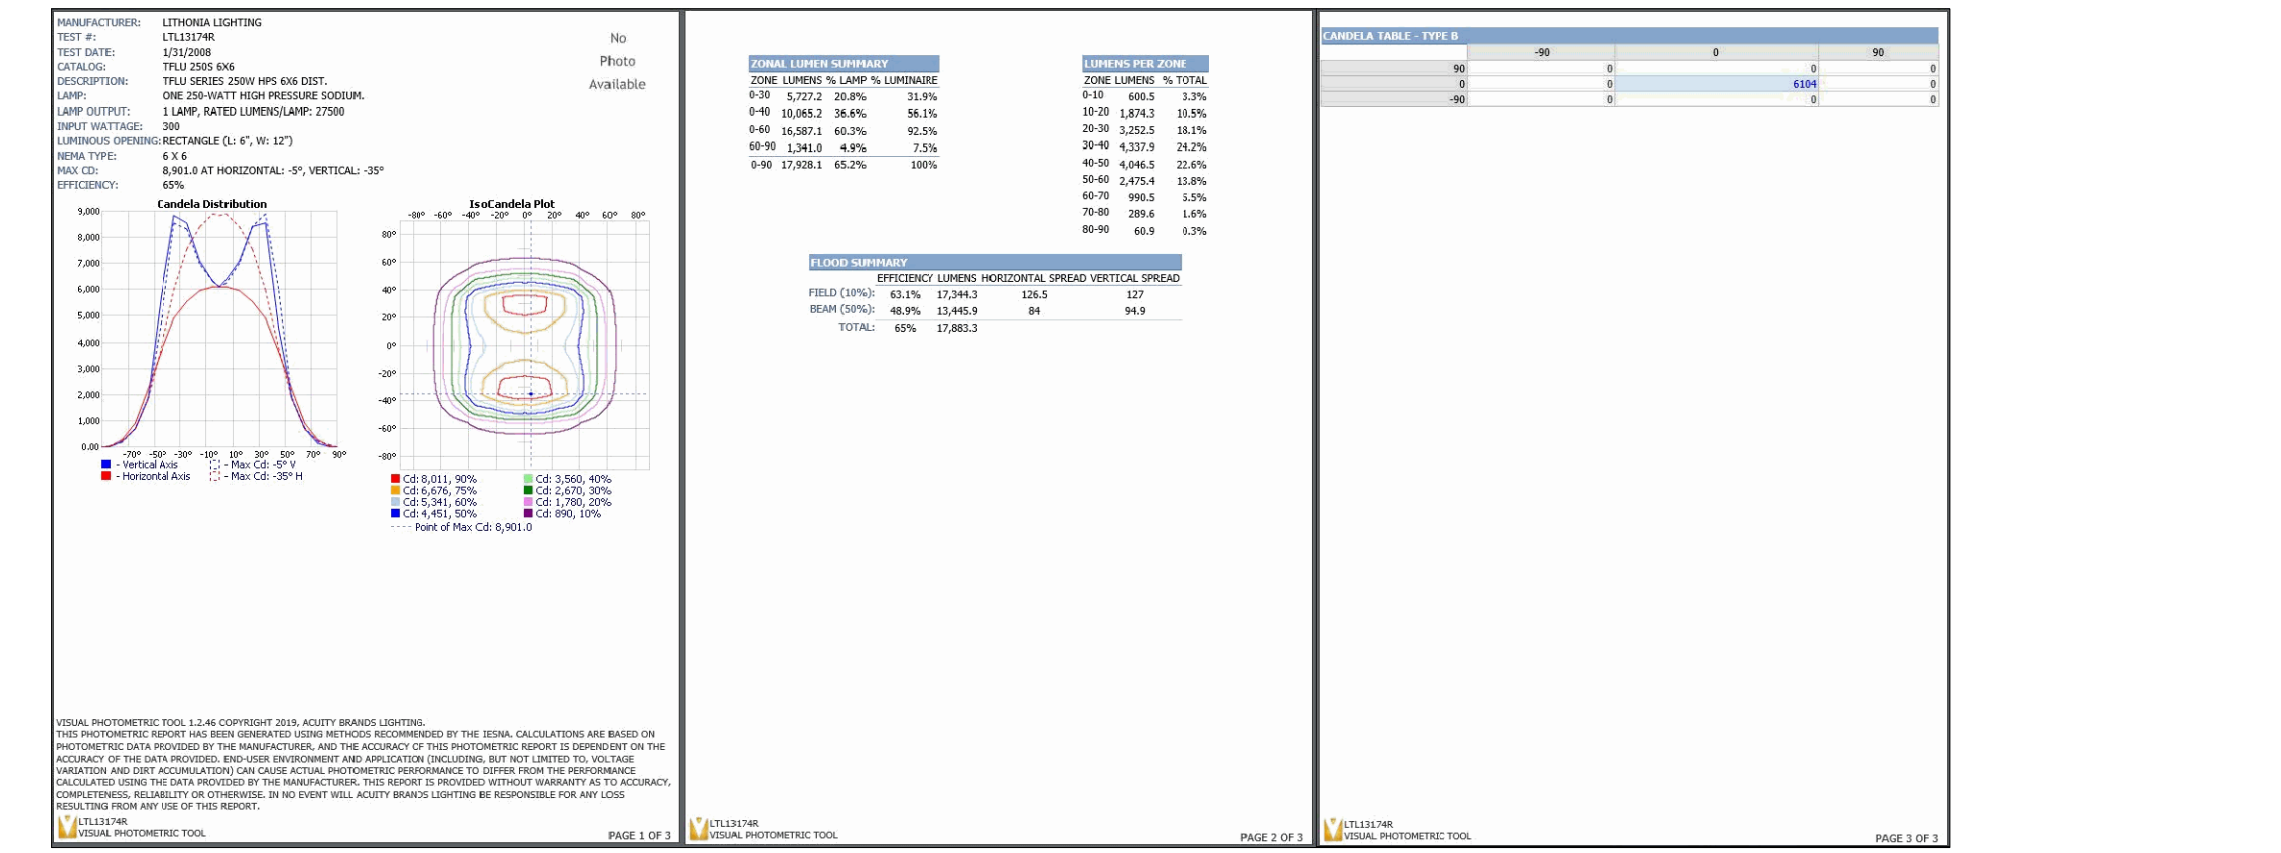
MANUFACTURER: LITHONIA LIGHTING
TEST #: LTL13174R
TEST DATE: 1/31/2008
CATALOG: TFLU 250S 6X6
DESCRIPTION: TFLU SERIES 250W HPS 6X6 DIST.
LAMP: ONE 250-WATT HIGH PRESSURE SODIUM.
LAMP OUTPUT: 1 LAMP, RATED LUMENS/LAMP: 27500
INPUT WATTAGE: 300
LUMINOUS OPENING: RECTANGLE (L: 6", W: 12")
NEMA TYPE: 6 X 6
MAX CD: 8,901.0 AT HORIZONTAL: -5°, VERTICAL: -35°
EFFICIENCY: 65%

No Photo Available

Candela Distribution

9,000
8,000
7,000
6,000
5,000
4,000
3,000
2,000
1,000
0.00
-70° -50° -30° -10° 10° 30° 50° 70° 90°

- Vertical Axis
- Horizontal Axis
- Max Cd: -5° V
- Max Cd: -35° H

IsoCandela Plot

-80° -60° -40° -20° 0° 20° 40° 60° 80°
80°
60°
40°
20°
0°
-20°
-40°
-60°
-80°

Cd: 8,011, 90%
Cd: 6,676, 75%
Cd: 5,341, 60%
Cd: 4,451, 50%
Cd: 3,560, 40%
Cd: 2,670, 30%
Cd: 1,780, 20%
Cd: 890, 10%
Point of Max Cd: 8,901.0

VISUAL PHOTOMETRIC TOOL 1.2.46 COPYRIGHT 2019, ACUITY BRANDS LIGHTING.
THIS PHOTOMETRIC REPORT HAS BEEN GENERATED USING METHODS RECOMMENDED BY THE IESNA. CALCULATIONS ARE BASED ON PHOTOMETRIC DATA PROVIDED BY THE MANUFACTURER, AND THE ACCURACY OF THIS PHOTOMETRIC REPORT IS DEPENDENT ON THE ACCURACY OF THE DATA PROVIDED. END-USER ENVIRONMENT AND APPLICATION (INCLUDING, BUT NOT LIMITED TO, VOLTAGE VARIATION AND DIRT ACCUMULATION) CAN CAUSE ACTUAL PHOTOMETRIC PERFORMANCE TO DIFFER FROM THE PERFORMANCE CALCULATED USING THE DATA PROVIDED BY THE MANUFACTURER. THIS REPORT IS PROVIDED WITHOUT WARRANTY AS TO ACCURACY, COMPLETENESS, RELIABILITY OR OTHERWISE. IN NO EVENT WILL ACUITY BRANDS LIGHTING BE RESPONSIBLE FOR ANY LOSS RESULTING FROM ANY USE OF THIS REPORT.

LTL13174R
VISUAL PHOTOMETRIC TOOL
PAGE 1 OF 3

ZONAL LUMEN SUMMARY

| ZONE | LUMENS | % LAMP | % LUMINAIRE |
|---|---|---|---|
| 0-30 | 5,727.2 | 20.8% | 31.9% |
| 0-40 | 10,065.2 | 36.6% | 56.1% |
| 0-60 | 16,587.1 | 60.3% | 92.5% |
| 60-90 | 1,341.0 | 4.9% | 7.5% |
| 0-90 | 17,928.1 | 65.2% | 100% |

LUMENS PER ZONE

| ZONE | LUMENS | % TOTAL |
|---|---|---|
| 0-10 | 600.5 | 3.3% |
| 10-20 | 1,874.3 | 10.5% |
| 20-30 | 3,252.5 | 18.1% |
| 30-40 | 4,337.9 | 24.2% |
| 40-50 | 4,046.5 | 22.6% |
| 50-60 | 2,475.4 | 13.8% |
| 60-70 | 990.5 | 5.5% |
| 70-80 | 289.6 | 1.6% |
| 80-90 | 60.9 | 0.3% |

FLOOD SUMMARY

| | EFFICIENCY | LUMENS | HORIZONTAL SPREAD | VERTICAL SPREAD |
|---|---|---|---|---|
| FIELD (10%): | 63.1% | 17,344.3 | 126.5 | 127 |
| BEAM (50%): | 48.9% | 13,445.9 | 84 | 94.9 |
| TOTAL: | 65% | 17,883.3 | | |

LTL13174R
VISUAL PHOTOMETRIC TOOL
PAGE 2 OF 3

CANDELA TABLE - TYPE B

| | -90 | 0 | 90 |
|---|---|---|---|
| 90 | 0 | 0 | 0 |
| 0 | 0 | 6104 | 0 |
| -90 | 0 | 0 | 0 |

LTL13174R
VISUAL PHOTOMETRIC TOOL
PAGE 3 OF 3